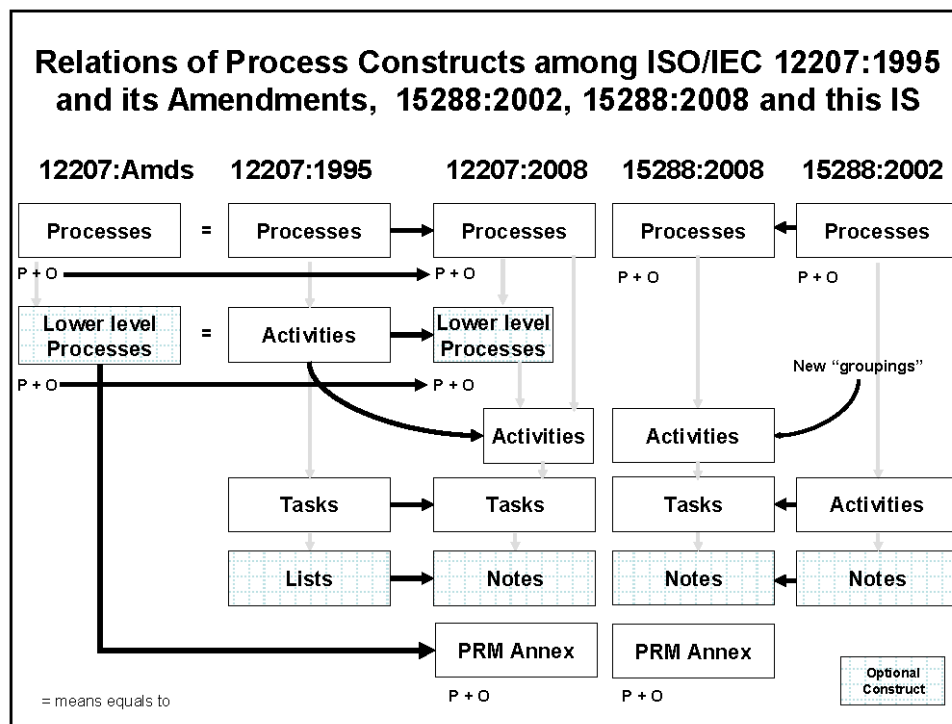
Relations of Process Constructs among ISO/IEC 12207:1995 and its Amendments, 15288:2002, 15288:2008 and this IS

12207:Amds
12207:1995
12207:2008
15288:2008
15288:2002

Processes = Processes
Processes
Processes
Processes

P + O
P + O
P + O
P + O

Lower level Processes = Activities
Lower level Processes

P + O
P + O

New "groupings"

Activities
Activities

Tasks
Tasks
Tasks
Activities

Lists
Notes
Notes
Notes

PRM Annex
PRM Annex

P + O
P + O

Optional Construct

= means equals to